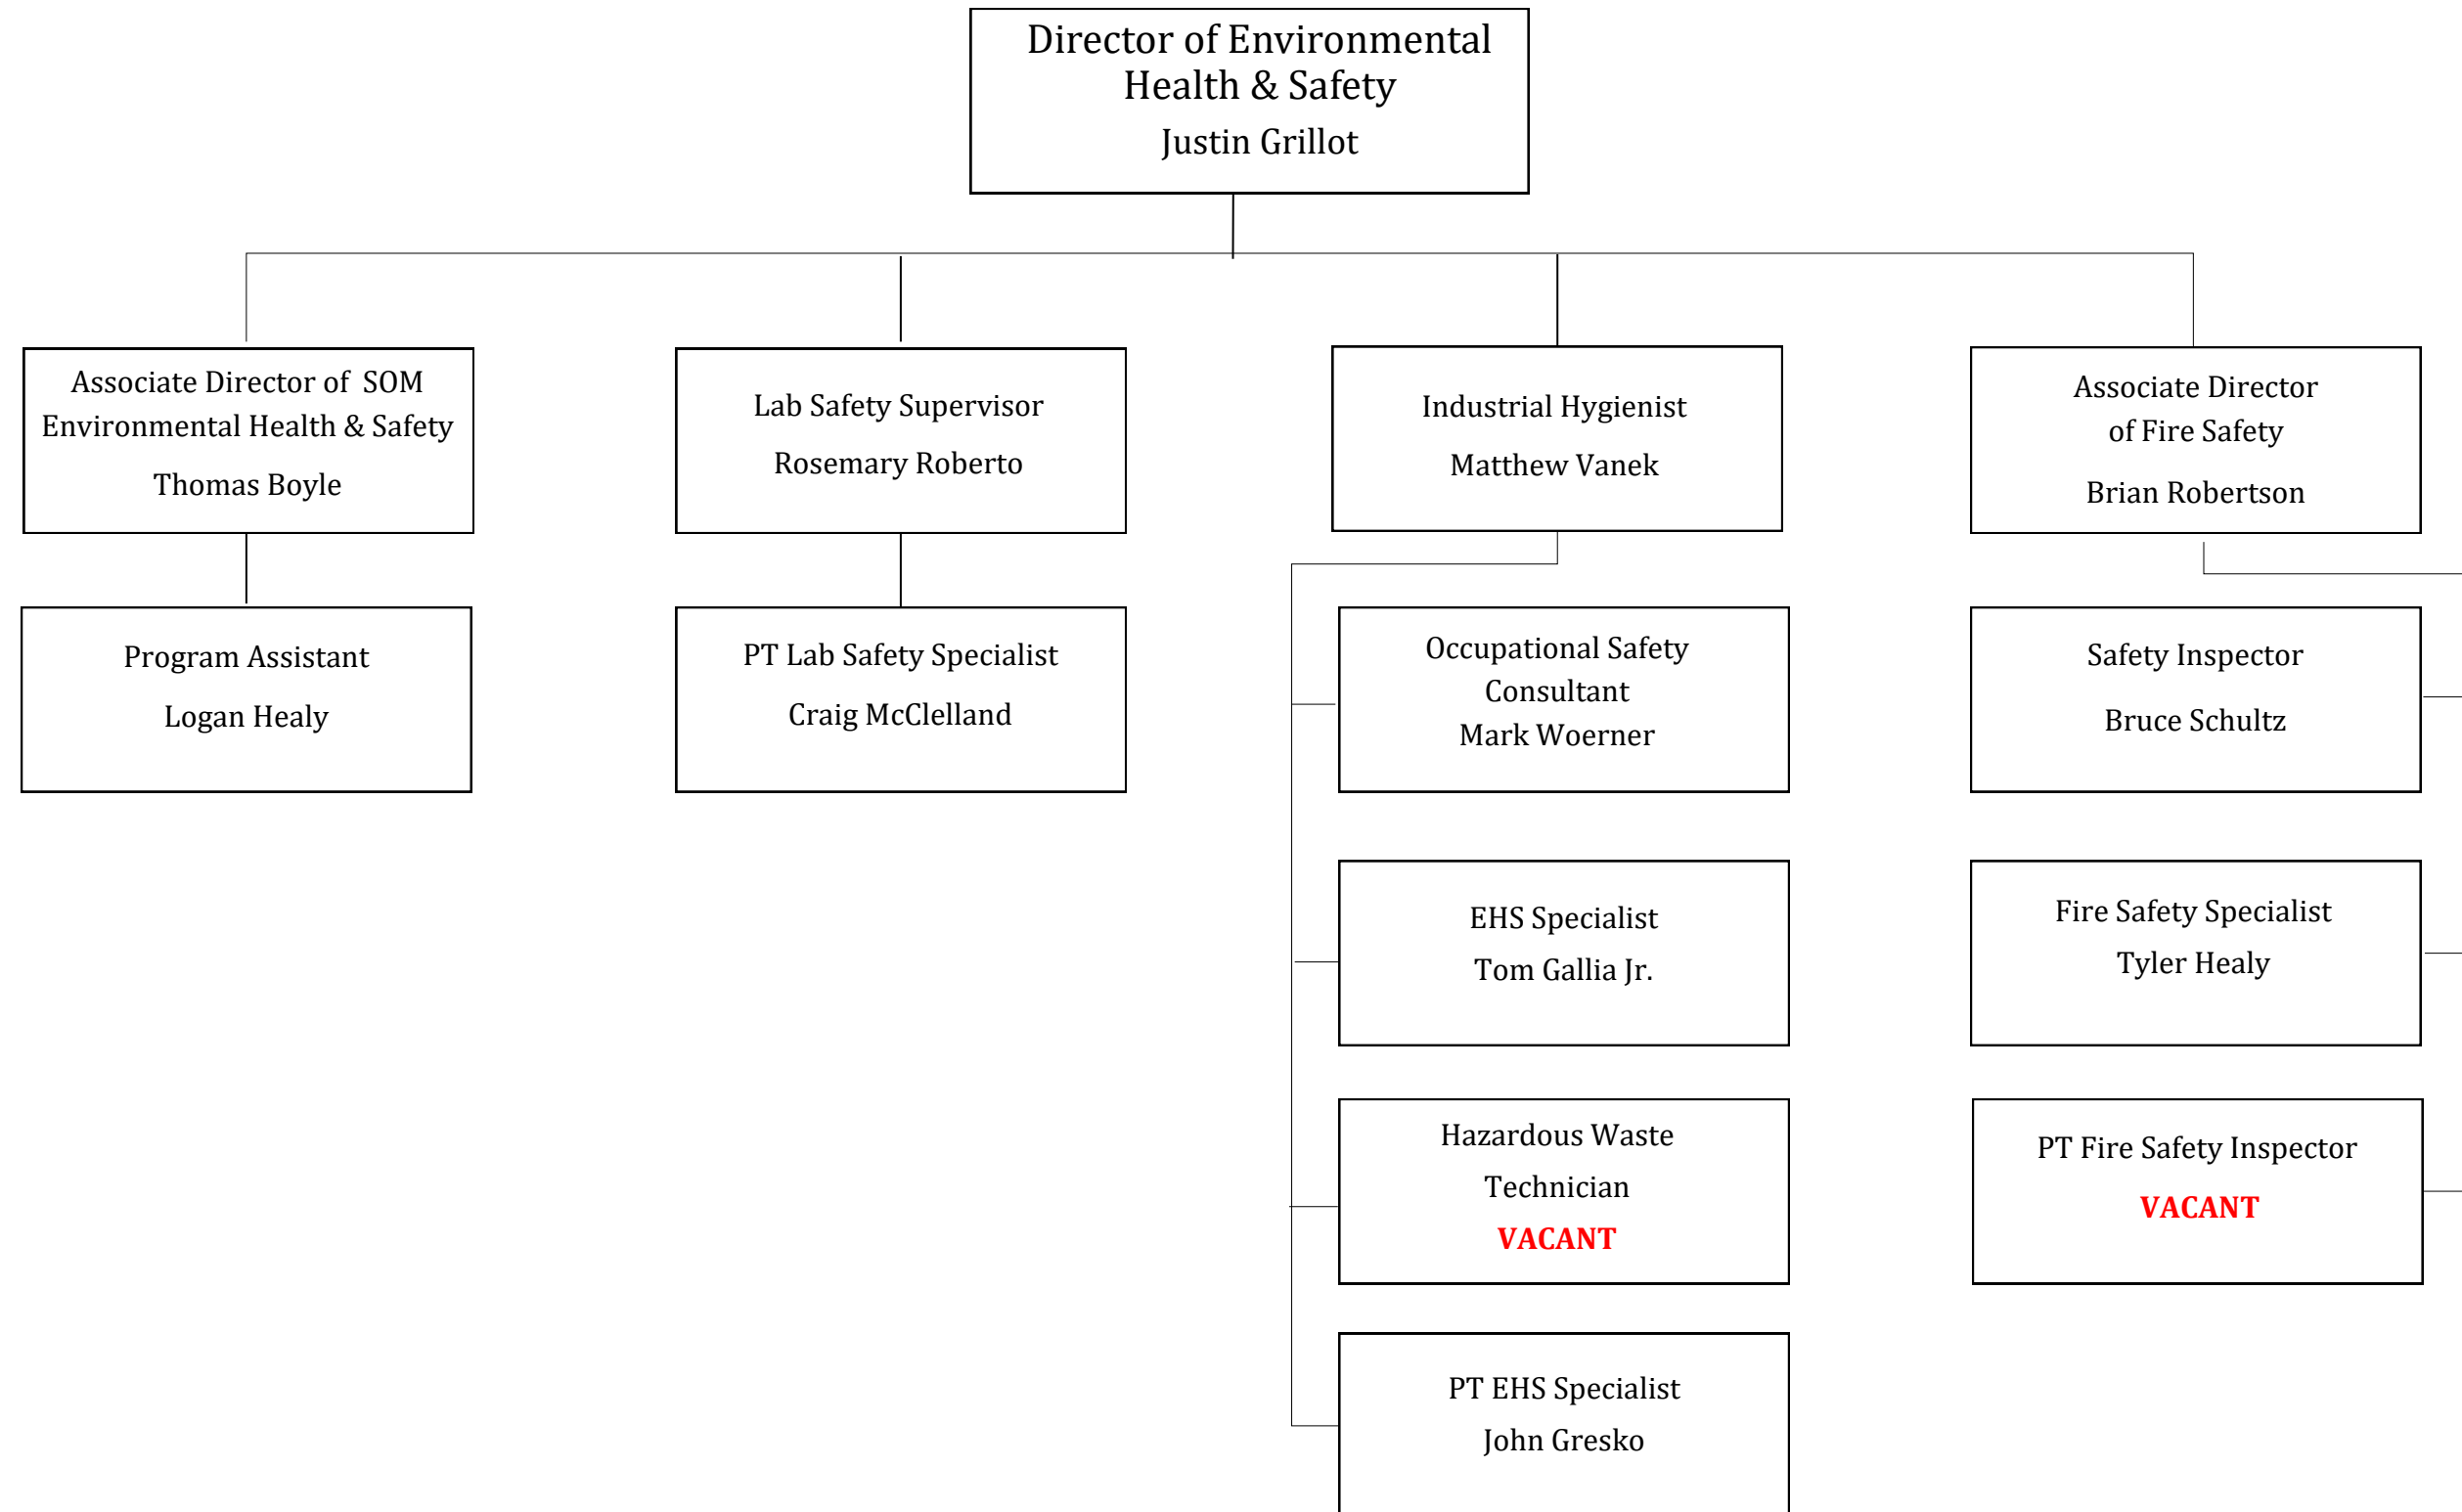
Director of Environmental Health & Safety
Justin Grillot

Associate Director of SOM Environmental Health & Safety
Thomas Boyle

Program Assistant
Logan Healy

Lab Safety Supervisor
Rosemary Roberto

PT Lab Safety Specialist
Craig McClelland

Industrial Hygienist
Matthew Vanek

Occupational Safety Consultant
Mark Woerner

EHS Specialist
Tom Gallia Jr.

Hazardous Waste Technician
VACANT

PT EHS Specialist
John Gresko

Associate Director of Fire Safety
Brian Robertson

Safety Inspector
Bruce Schultz

Fire Safety Specialist
Tyler Healy

PT Fire Safety Inspector
VACANT